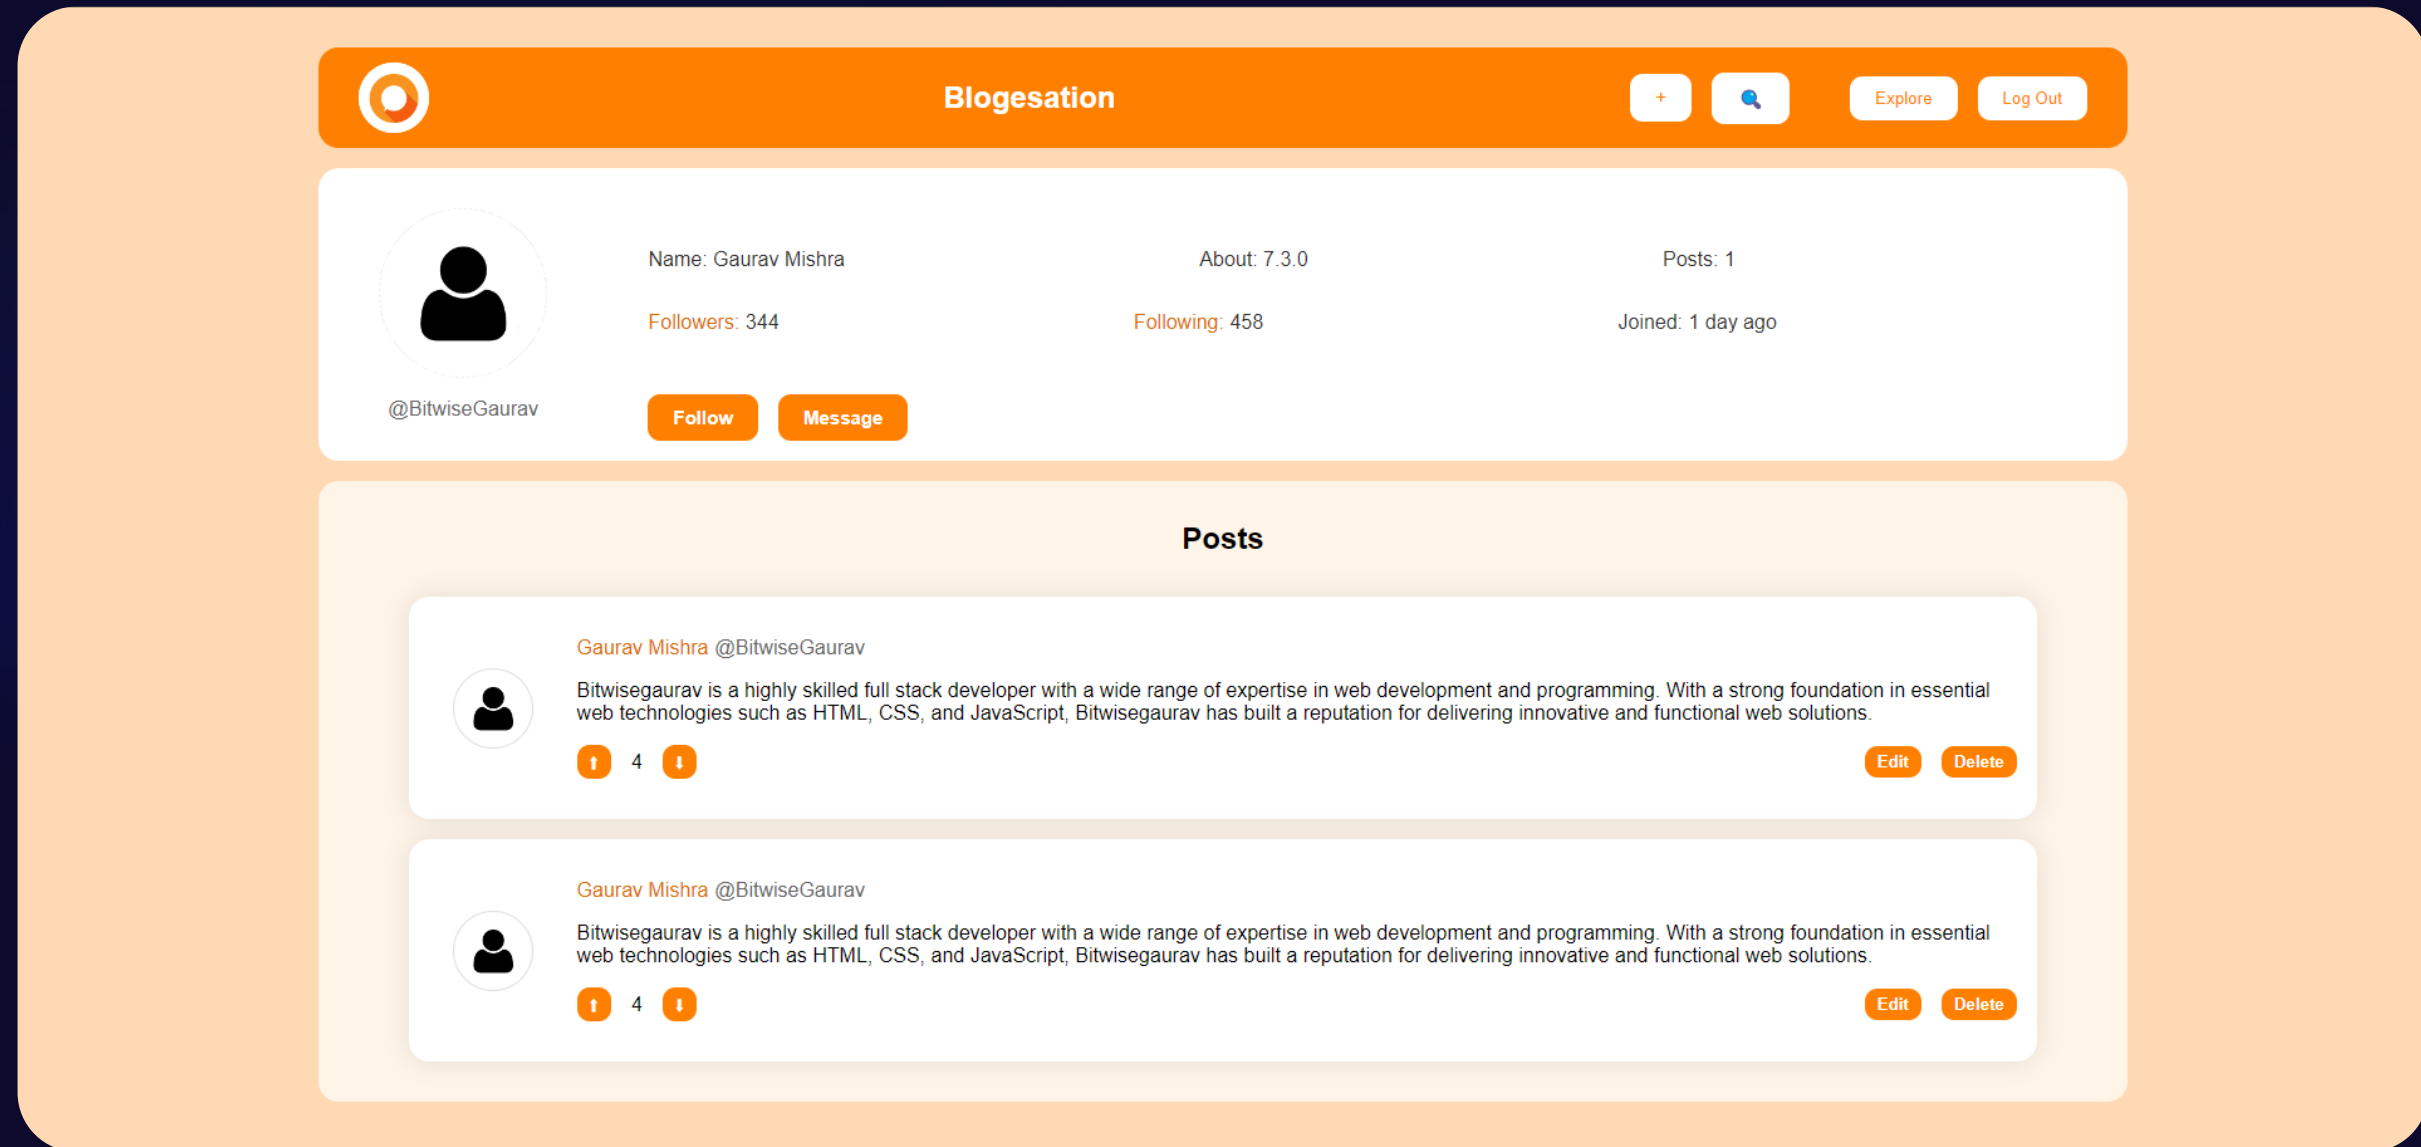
Blogesation

+

Explore

Log Out

@BitwiseGaurav

Name: Gaurav Mishra

About: 7.3.0

Posts: 1

Followers: 344

Following: 458

Joined: 1 day ago

Follow

Message

Posts

Gaurav Mishra @BitwiseGaurav

Bitwisegaurav is a highly skilled full stack developer with a wide range of expertise in web development and programming. With a strong foundation in essential web technologies such as HTML, CSS, and JavaScript, Bitwisegaurav has built a reputation for delivering innovative and functional web solutions.

4

Edit

Delete

Gaurav Mishra @BitwiseGaurav

Bitwisegaurav is a highly skilled full stack developer with a wide range of expertise in web development and programming. With a strong foundation in essential web technologies such as HTML, CSS, and JavaScript, Bitwisegaurav has built a reputation for delivering innovative and functional web solutions.

4

Edit

Delete